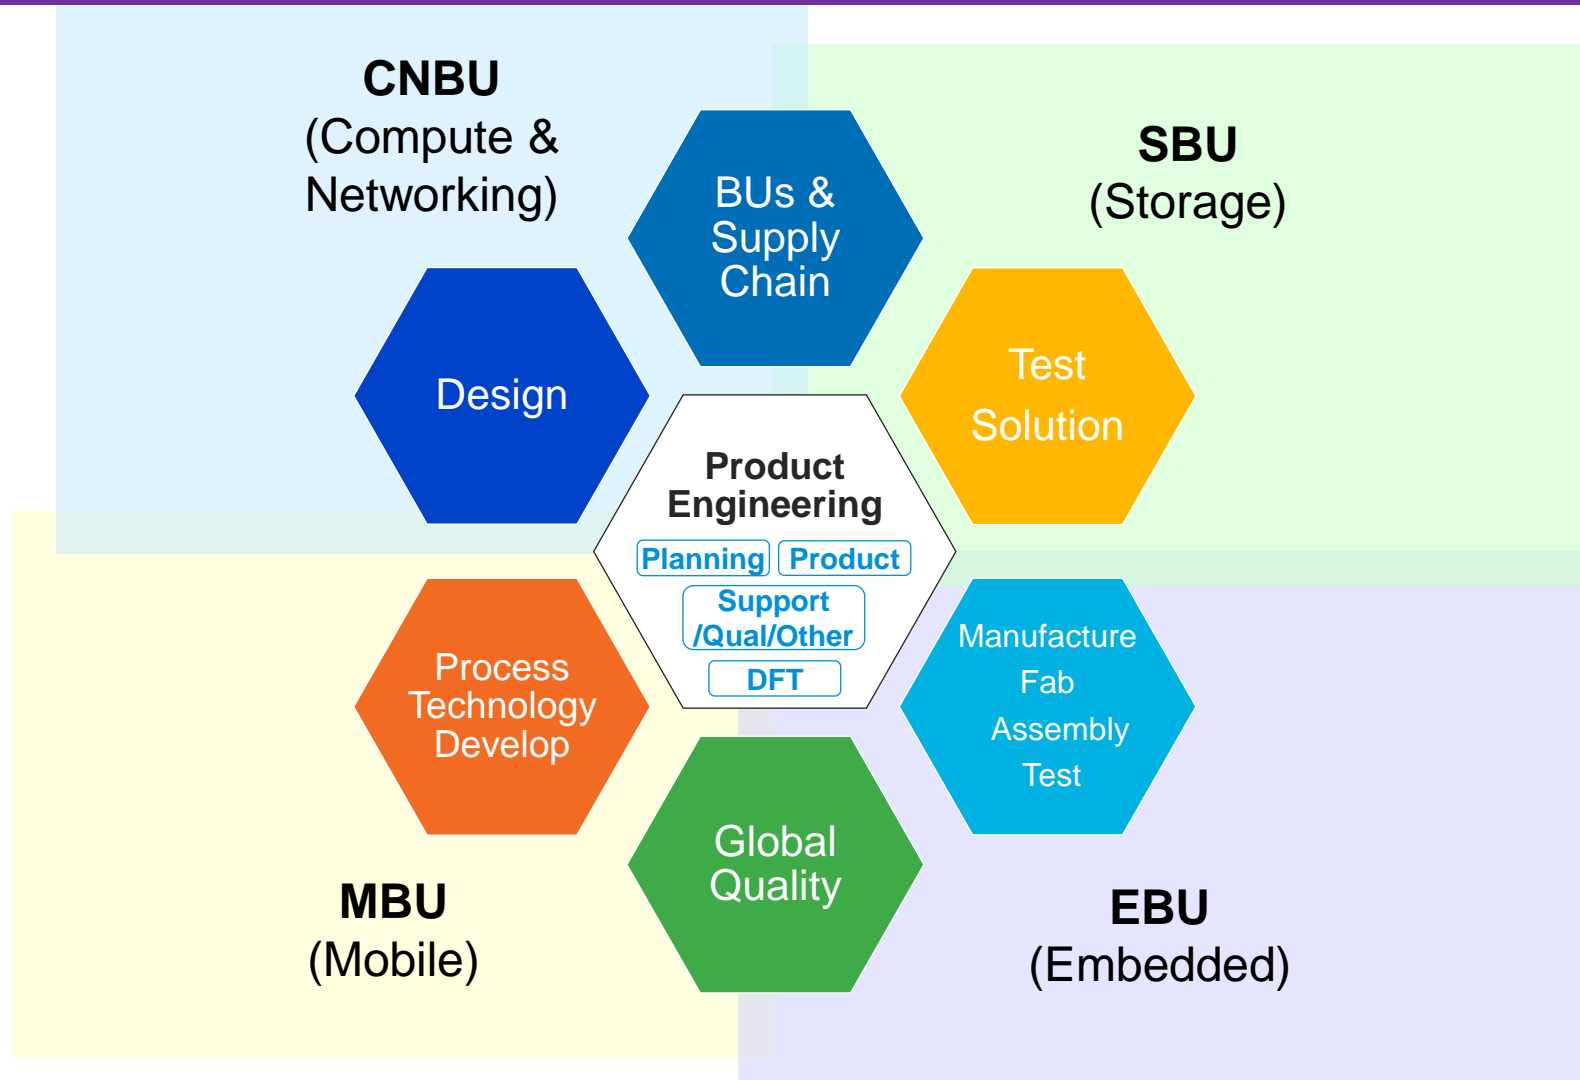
CNBU
(Compute & Networking)

BUs & Supply Chain

SBU
(Storage)

Design

Test Solution

Product Engineering

Planning

Product

Support /Qual/Other

DFT

Process Technology Develop

Manufacture
Fab
Assembly
Test

Global Quality

MBU
(Mobile)

EBU
(Embedded)